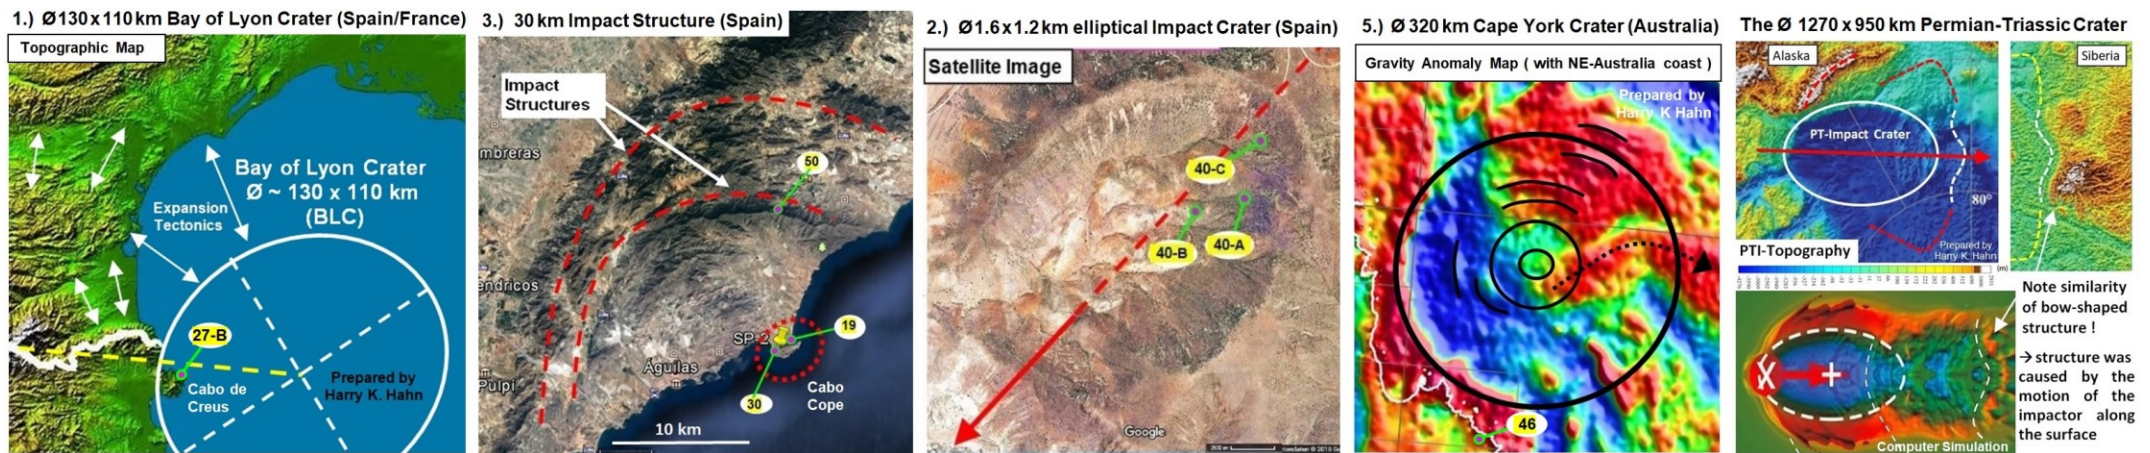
1.) Ø130 x 110 km Bay of Lyon Crater (Spain/France)

Topographic Map

Bay of Lyon Crater
Ø ~ 130 x 110 km
(BLC)

Expansion Tectonics

27-B

Cabo de Creus

Prepared by Harry K. Hahn

3.) 30 km Impact Structure (Spain)

Impact Structures

mbreras

50

éndricos

SP-2

19

Águilas

Pulpí

30

Cabo Cope

10 km

2.) Ø1.6 x 1.2 km elliptical Impact Crater (Spain)

Satellite Image

40-C

40-B

40-A

Google

5.) Ø 320 km Cape York Crater (Australia)

Gravity Anomaly Map ( with NE-Australia coast )

Prepared by Harry K Hahn

46

The Ø 1270 x 950 km Permian-Triassic Crater

Alaska

Siberia

PT-Impact Crater

80°

Prepared by Harry K. Hahn

PTI-Topography

(m)

Note similarity of bow-shaped structure !

→ structure was caused by the motion of the impactor along the surface

Computer Simulation